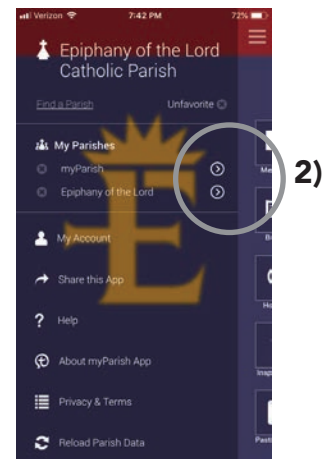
Verizon 7:42 PM 72%

Epiphany of the Lord Catholic Parish

Find a Parish

Unfavorite

My Parishes

myParish

Epiphany of the Lord

2)

My Account

Share this App

Help

About myParish App

Privacy & Terms

Reload Parish Data

Me

Bo

Ho

Insp

Past